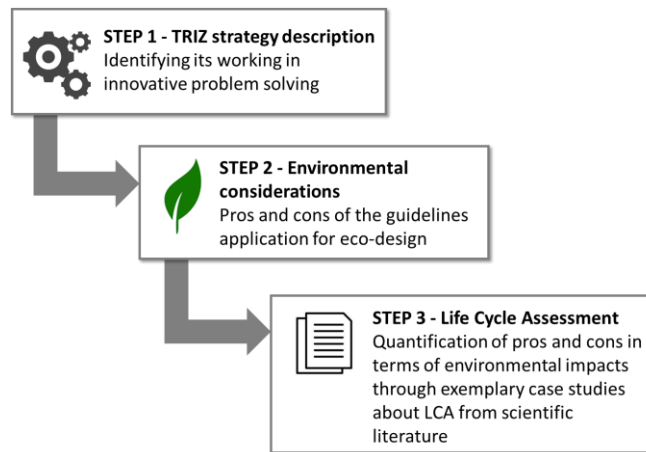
STEP 1 - TRIZ strategy description
Identifying its working in innovative problem solving

STEP 2 - Environmental considerations
Pros and cons of the guidelines application for eco-design

STEP 3 - Life Cycle Assessment
Quantification of pros and cons in terms of environmental impacts through exemplary case studies about LCA from scientific literature